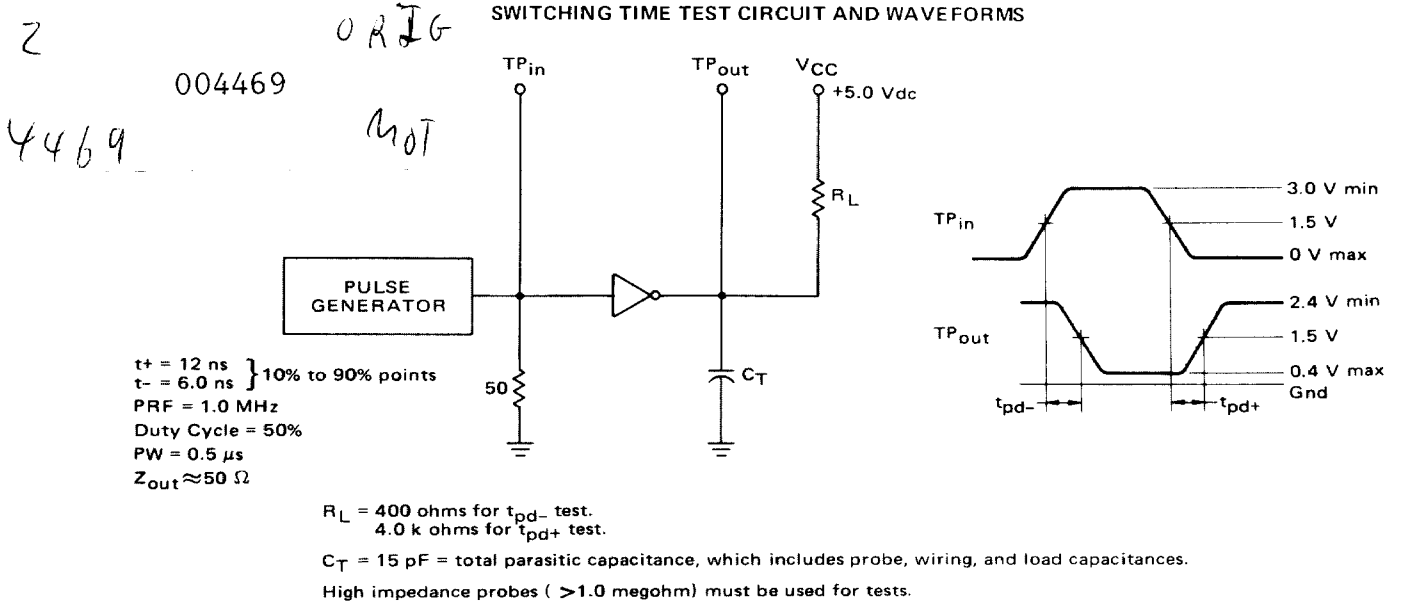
2

004469

4469

ORIG

MOT

SWITCHING TIME TEST CIRCUIT AND WAVEFORMS

$TP_{in}$

$TP_{out}$

$V_{CC}$ +5.0 Vdc

$R_L$

PULSE GENERATOR

50

$C_T$

t+ = 12 ns
t− = 6.0 ns } 10% to 90% points
PRF = 1.0 MHz
Duty Cycle = 50%
PW = 0.5 $\mu$s
$Z_{out} \approx 50\ \Omega$

$TP_{in}$

3.0 V min
1.5 V
0 V max

$TP_{out}$

2.4 V min
1.5 V
0.4 V max
Gnd

$t_{pd-}$

$t_{pd+}$

$R_L$ = 400 ohms for $t_{pd-}$ test.
4.0 k ohms for $t_{pd+}$ test.

$C_T$ = 15 pF = total parasitic capacitance, which includes probe, wiring, and load capacitances.

High impedance probes ( >1.0 megohm) must be used for tests.